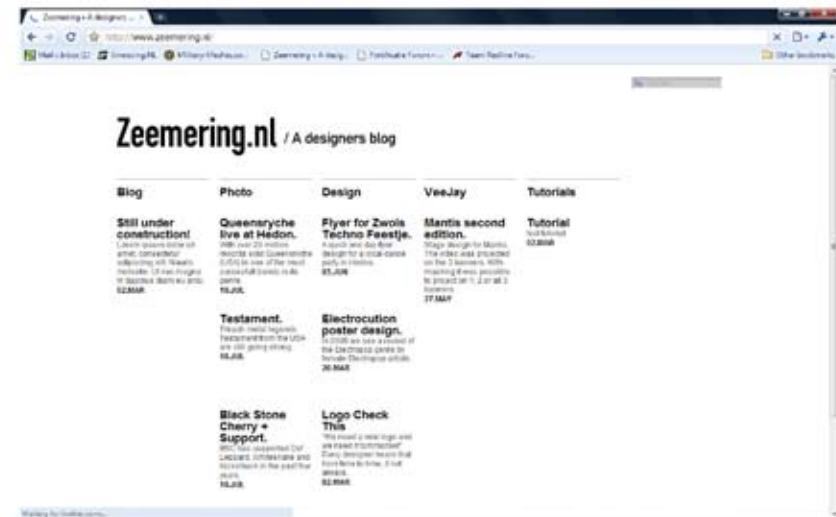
Zeemering » A designer... ×

http://www.zeemering.nl/

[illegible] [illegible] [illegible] Zeemering » A desig... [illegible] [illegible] Other bookmarks

Zeemering.nl / A designers blog

Blog

Still under construction!
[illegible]
02.MAR

Photo

Queensryche live at Hedon.
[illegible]
16.JUL

Testament.
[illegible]
16.JUL

Black Stone Cherry + Support.
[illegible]
16.JUL

Design

Flyer for Zwols Techno Feestje.
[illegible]
05.JUN

Electrocution poster design.
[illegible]
20.MAR

Logo Check This
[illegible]
02.MAR

VeeJay

Mantis second edition.
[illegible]
27.MAY

Tutorials

Tutorial
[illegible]
02.MAR

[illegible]